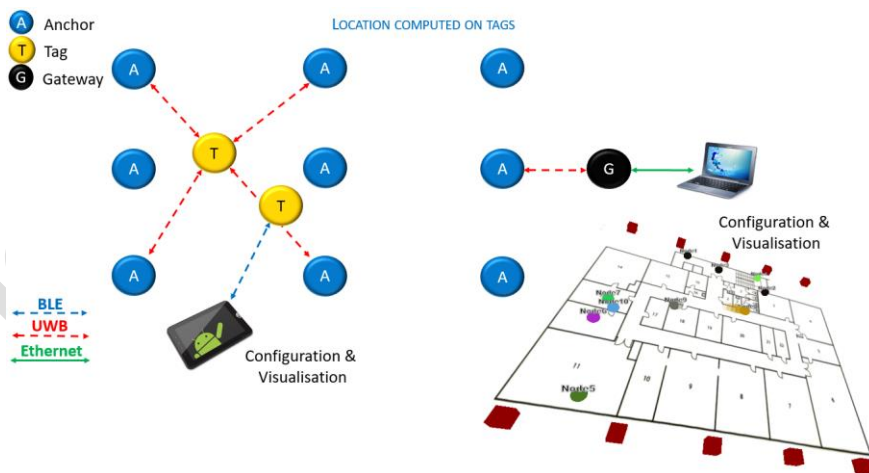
A Anchor
T Tag
G Gateway

LOCATION COMPUTED ON TAGS

A A A
A T A A G
T
A A A

BLE
UWB
Ethernet

Configuration & Visualisation

Configuration & Visualisation

Node7
Node10
Node8
Node9
Node5
11
10
9
8
7